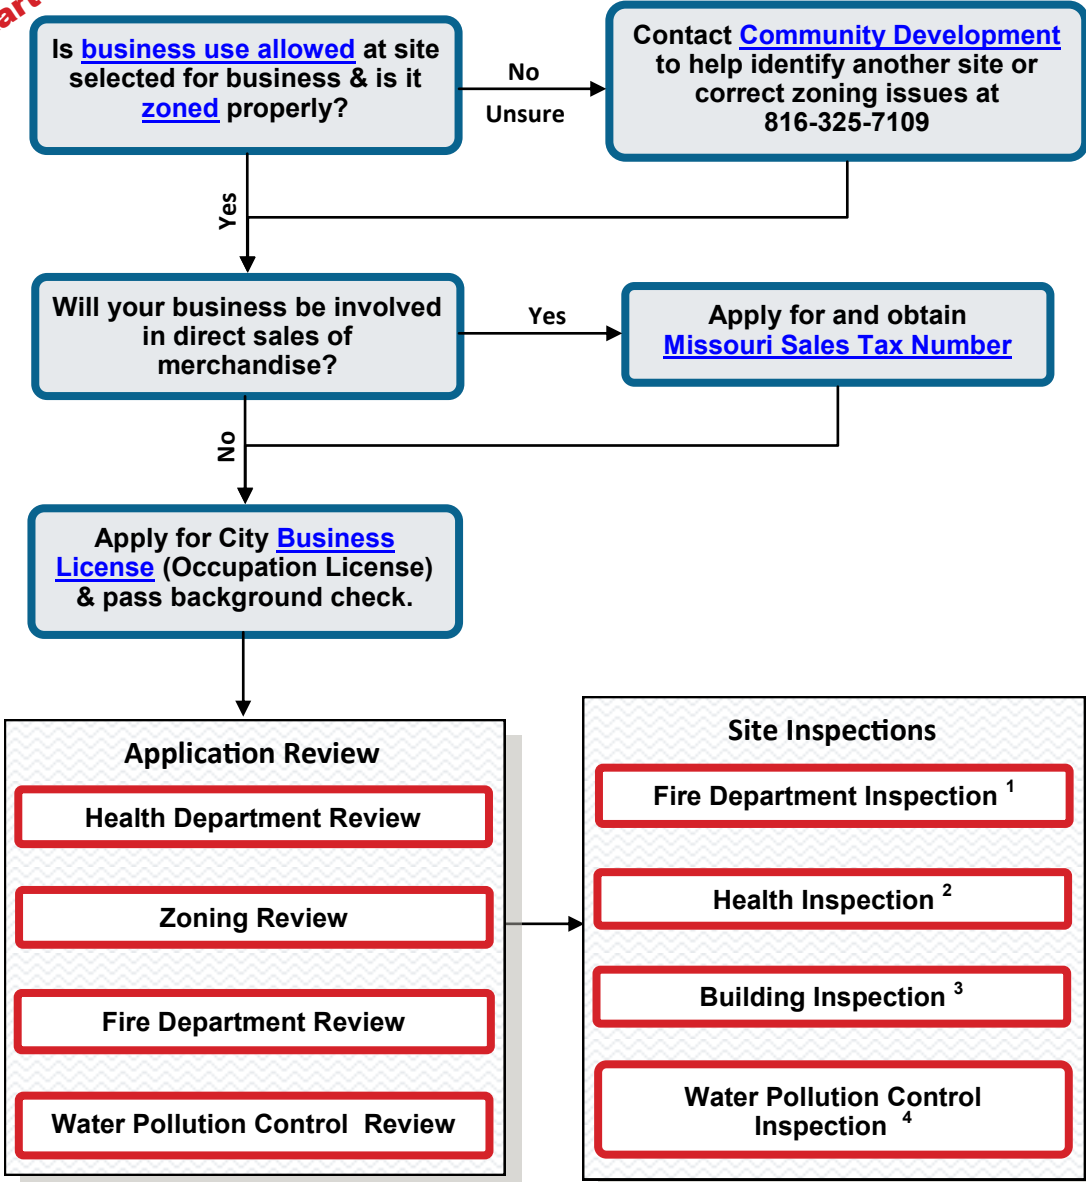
art

Is business use allowed at site selected for business & is it zoned properly?

No

Unsure

Contact Community Development to help identify another site or correct zoning issues at 816-325-7109

Yes

Will your business be involved in direct sales of merchandise?

Yes

Apply for and obtain Missouri Sales Tax Number

No

Apply for City Business License (Occupation License) & pass background check.

Application Review

Health Department Review

Zoning Review

Fire Department Review

Water Pollution Control Review

Site Inspections

Fire Department Inspection $^1$

Health Inspection $^2$

Building Inspection $^3$

Water Pollution Control Inspection $^4$